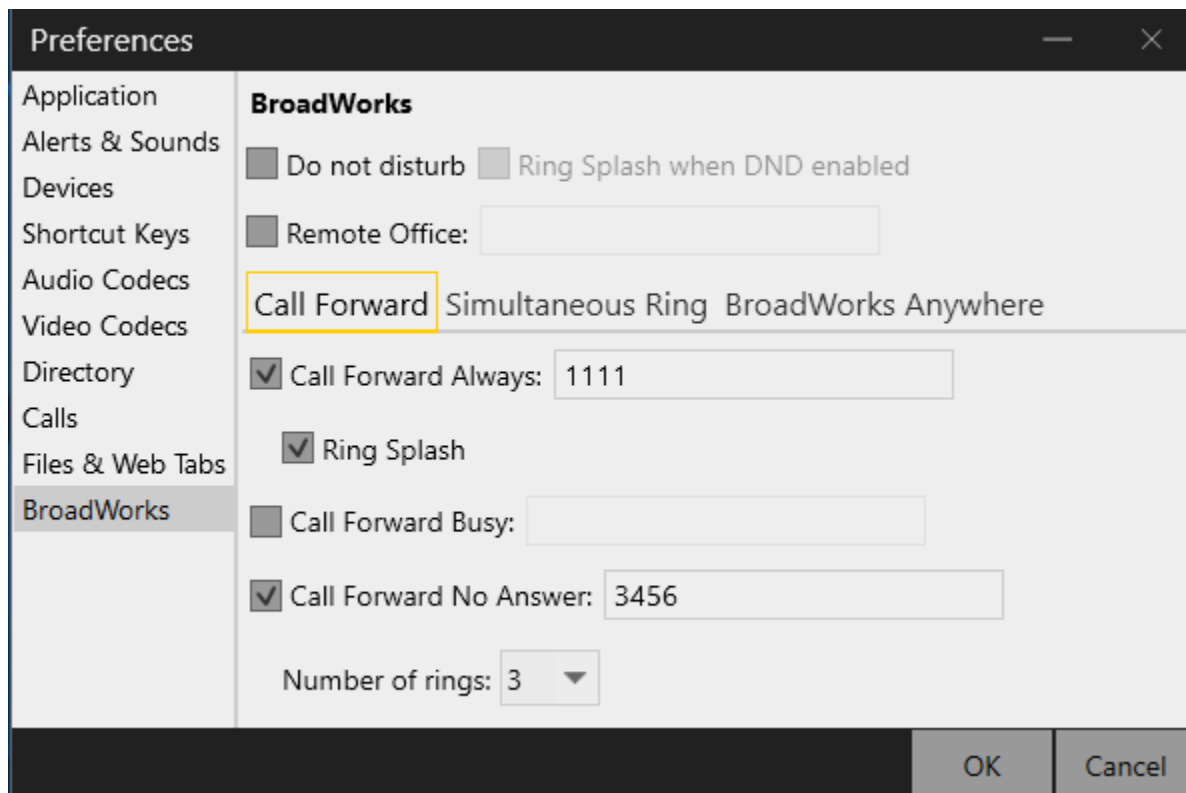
Preferences

Application
Alerts & Sounds
Devices
Shortcut Keys
Audio Codecs
Video Codecs
Directory
Calls
Files & Web Tabs
BroadWorks

BroadWorks

Do not disturb Ring Splash when DND enabled

Remote Office:

Call Forward Simultaneous Ring BroadWorks Anywhere

Call Forward Always: 1111

Ring Splash

Call Forward Busy:

Call Forward No Answer: 3456

Number of rings: 3

OK Cancel